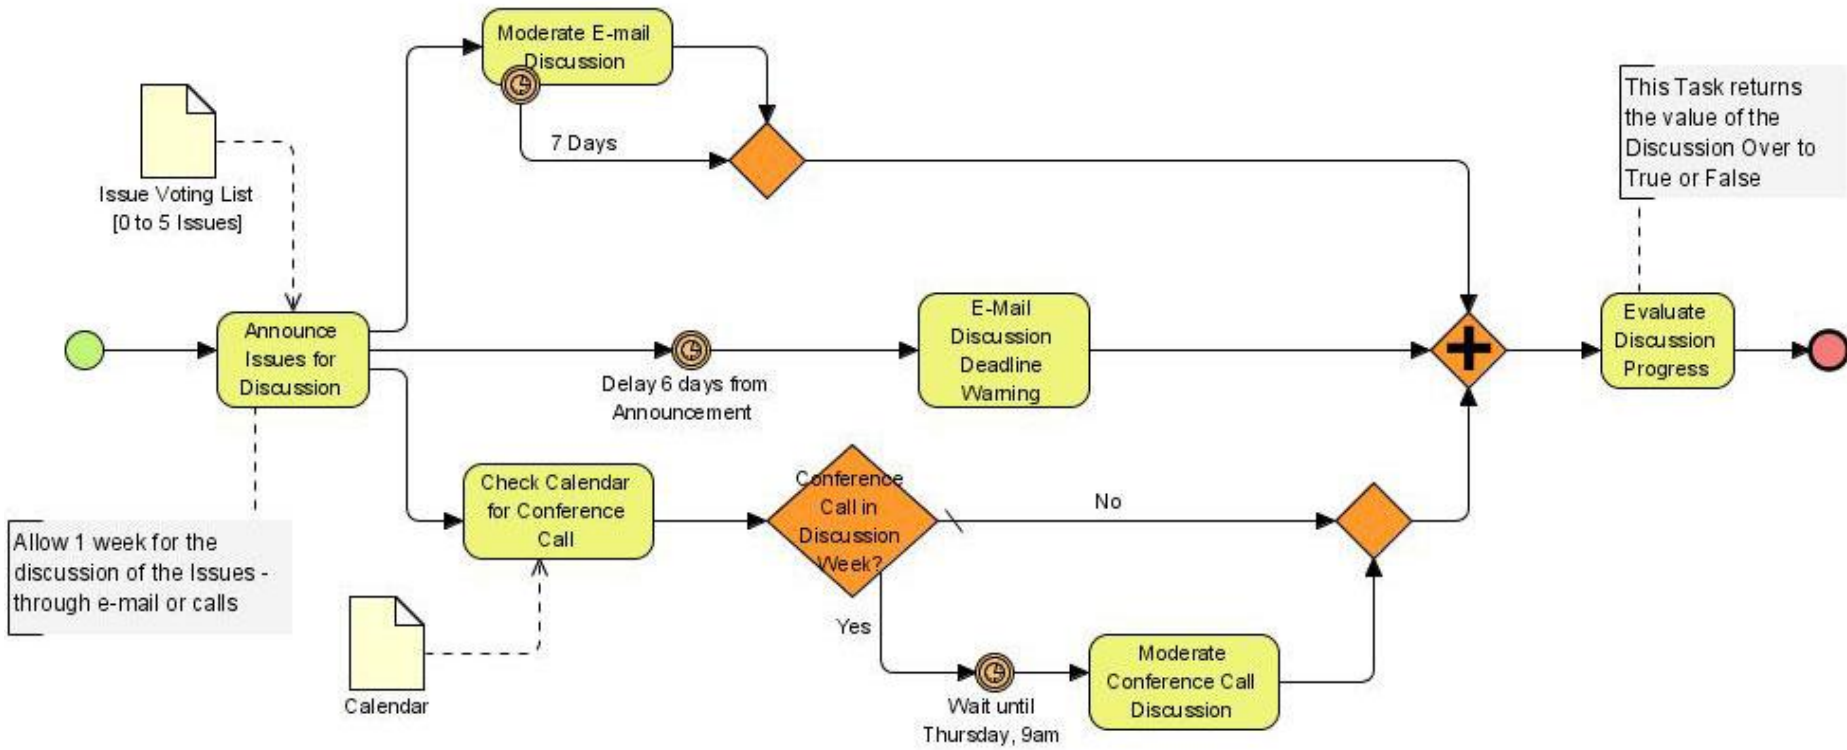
Moderate E-mail Discussion

7 Days

This Task returns the value of the Discussion Over to True or False

Issue Voting List [0 to 5 Issues]

Announce Issues for Discussion

Delay 6 days from Announcement

E-Mail Discussion Deadline Warning

Evaluate Discussion Progress

Check Calendar for Conference Call

Conference Call in Discussion Week?

No

Allow 1 week for the discussion of the Issues - through e-mail or calls

Yes

Calendar

Wait until Thursday, 9am

Moderate Conference Call Discussion